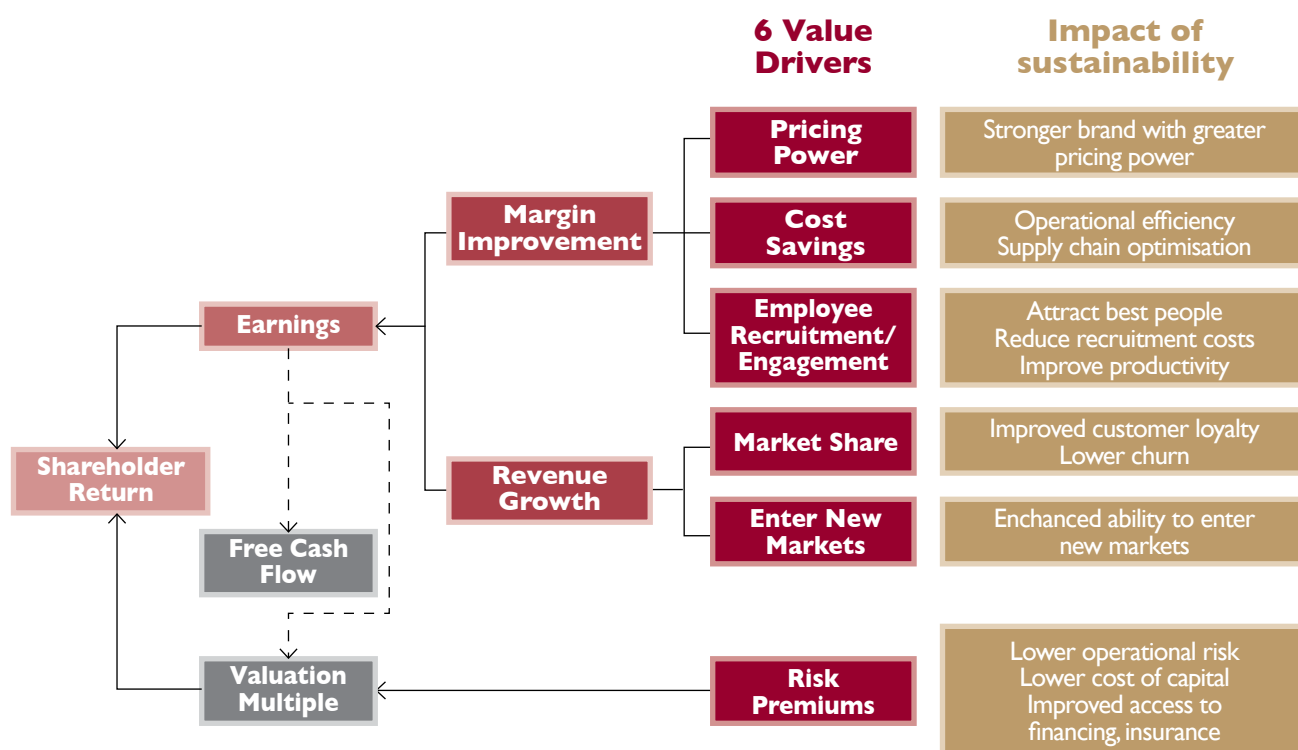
6 Value Drivers

Impact of sustainability

Pricing Power

Stronger brand with greater pricing power

Margin Improvement

Cost Savings

Operational efficiency
Supply chain optimisation

Earnings

Employee Recruitment/ Engagement

Attract best people
Reduce recruitment costs
Improve productivity

Market Share

Improved customer loyalty
Lower churn

Shareholder Return

Revenue Growth

Enter New Markets

Enchanced ability to enter new markets

Free Cash Flow

Valuation Multiple

Risk Premiums

Lower operational risk
Lower cost of capital
Improved access to financing, insurance